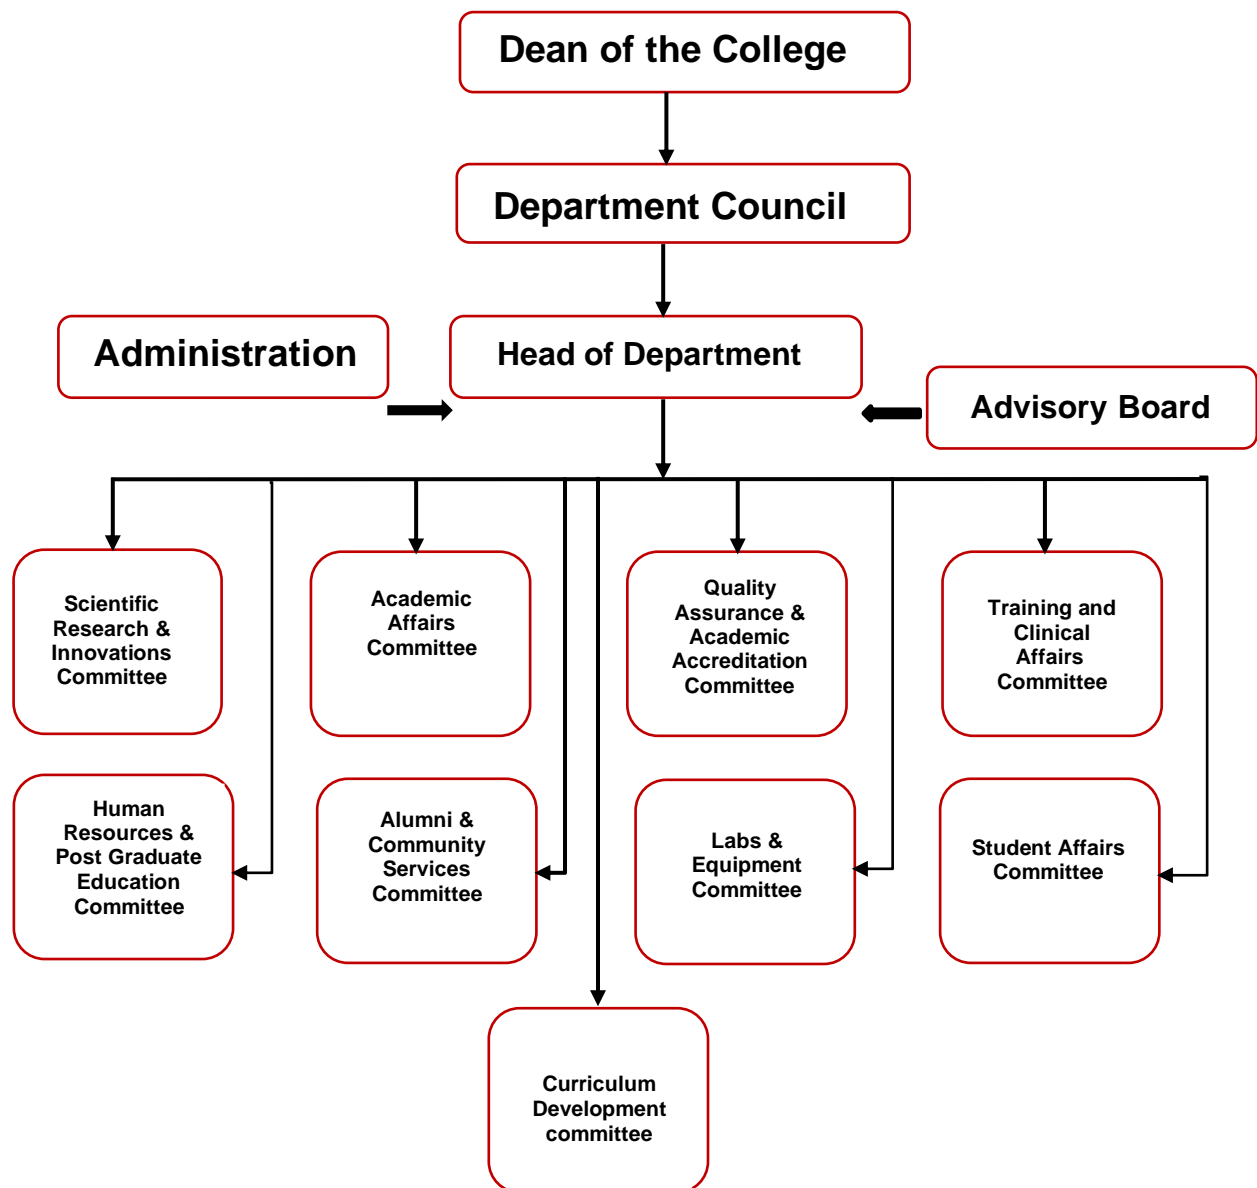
Dean of the College

Department Council

Administration

Head of Department

Advisory Board

Scientific Research & Innovations Committee

Academic Affairs Committee

Quality Assurance & Academic Accreditation Committee

Training and Clinical Affairs Committee

Human Resources & Post Graduate Education Committee

Alumni & Community Services Committee

Labs & Equipment Committee

Student Affairs Committee

Curriculum Development committee